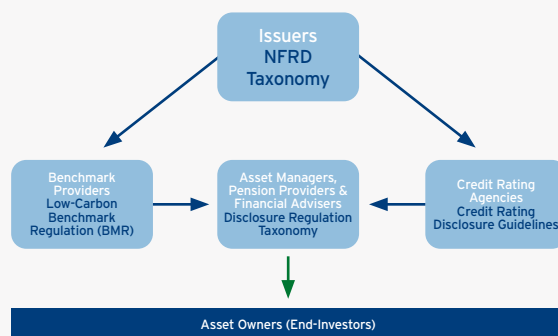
Issuers
NFRD
Taxonomy

Benchmark Providers
Low-Carbon Benchmark Regulation (BMR)

Asset Managers, Pension Providers & Financial Advisers
Disclosure Regulation
Taxonomy

Credit Rating Agencies
Credit Rating Disclosure Guidelines

Asset Owners (End-Investors)